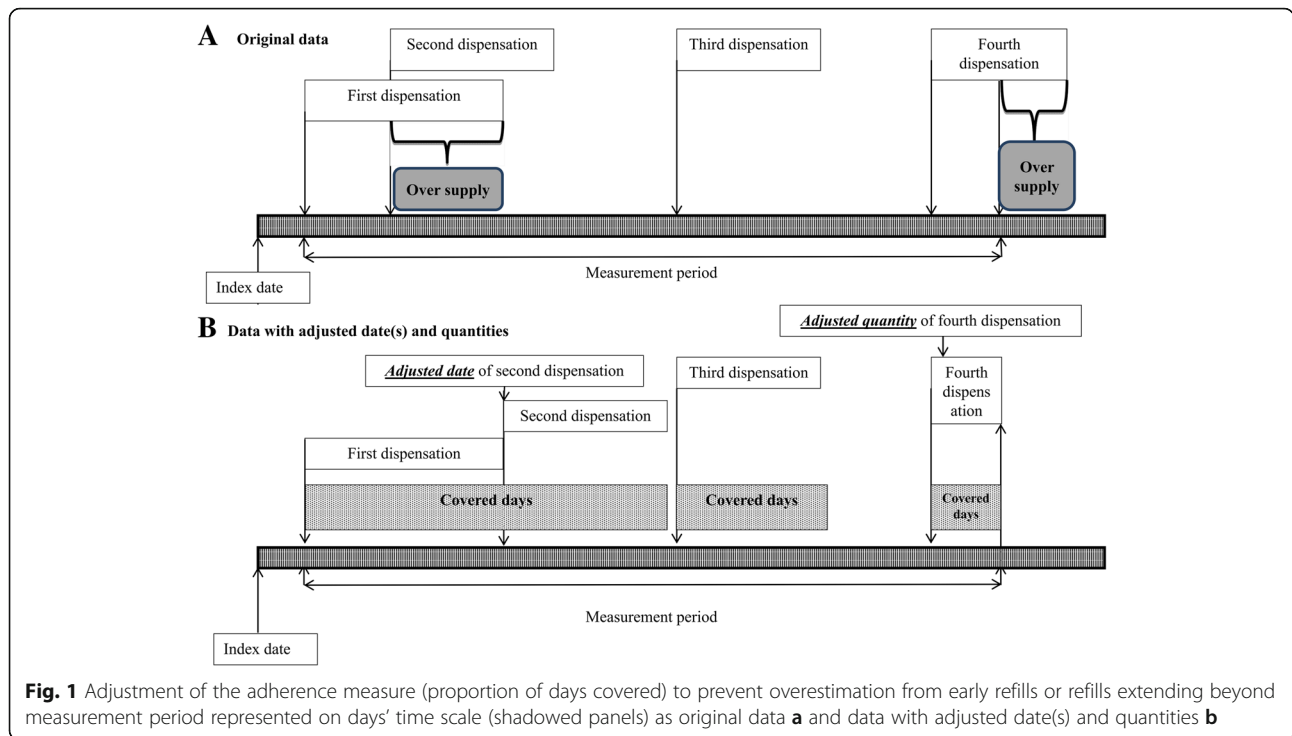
A Original data

Second dispensation

Third dispensation

Fourth dispensation

First dispensation

Over supply

Over supply

Index date

Measurement period

B Data with adjusted date(s) and quantities

Adjusted quantity of fourth dispensation

Adjusted date of second dispensation

Third dispensation

Fourth dispens ation

Second dispensation

First dispensation

Covered days

Covered days

Covered days

Measurement period

Index date

Fig. 1 Adjustment of the adherence measure (proportion of days covered) to prevent overestimation from early refills or refills extending beyond measurement period represented on days' time scale (shadowed panels) as original data a and data with adjusted date(s) and quantities b